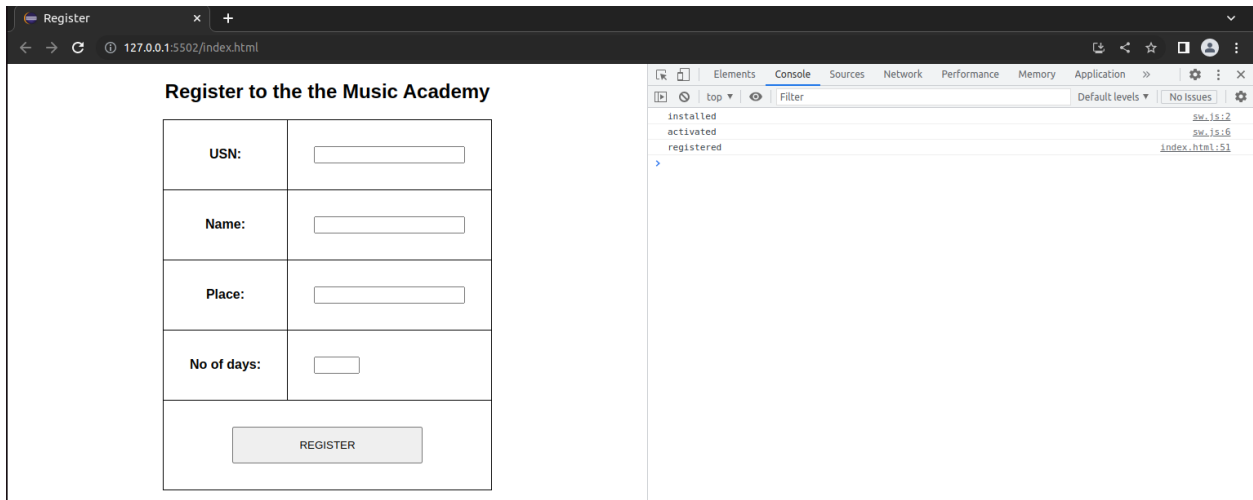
Register × +

127.0.0.1:5502/index.html

Register to the the Music Academy

| USN: | |
|---|---|
| Name: | |
| Place: | |
| No of days: | |

REGISTER

Elements Console Sources Network Performance Memory Application »

top ▾ Filter Default levels ▾ No Issues

installed sw.js:2
activated sw.js:6
registered index.html:51
›